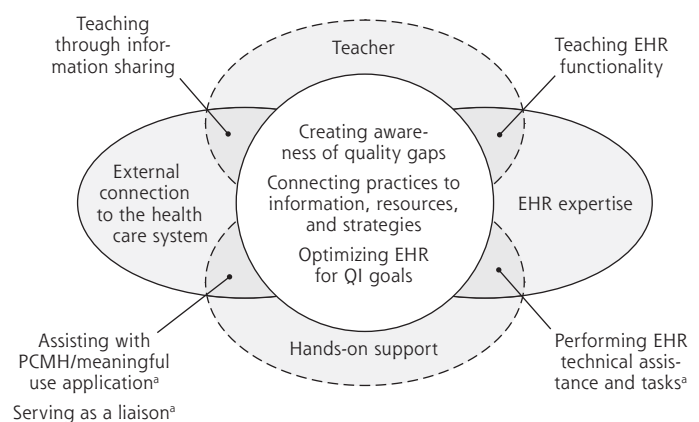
Teaching through information sharing

Teacher

Teaching EHR functionality

External connection to the health care system

Creating awareness of quality gaps

Connecting practices to information, resources, and strategies

Optimizing EHR for QI goals

EHR expertise

Hands-on support

Assisting with PCMH/meaningful use application$^{a}$

Serving as a liaison$^{a}$

Performing EHR technical assistance and tasks$^{a}$